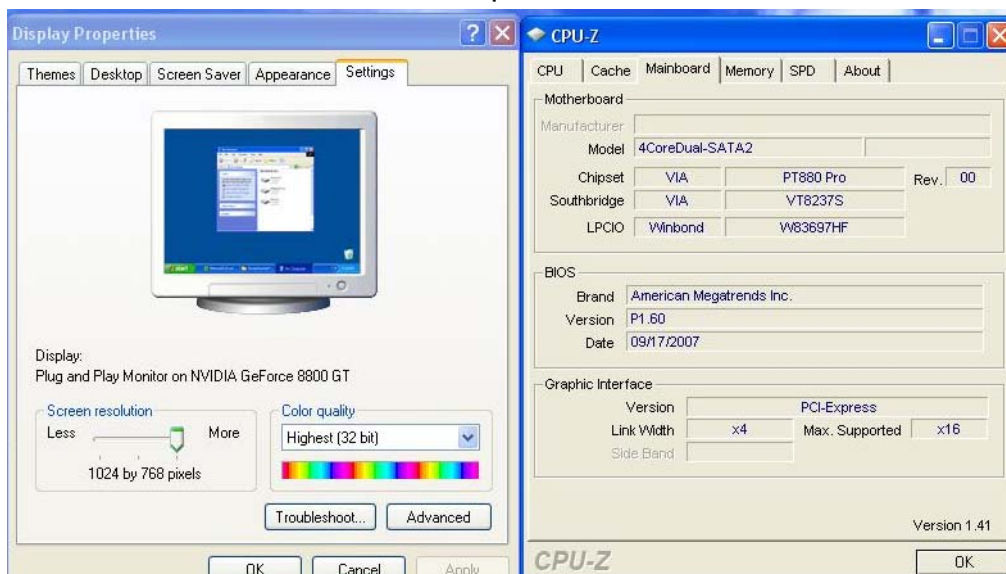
Display Properties

Themes | Desktop | Screen Saver | Appearance | Settings

Display:
Plug and Play Monitor on NVIDIA GeForce 8800 GT

Screen resolution
Less More
1024 by 768 pixels

Color quality
Highest (32 bit)

Troubleshoot... Advanced

OK Cancel Apply

CPU-Z

CPU | Cache | Mainboard | Memory | SPD | About

Motherboard
Manufacturer
Model 4CoreDual-SATA2
Chipset VIA PT880 Pro Rev. 00
Southbridge VIA VT8237S
LPCIO Winbond W83697HF

BIOS
Brand American Megatrends Inc.
Version P1.60
Date 09/17/2007

Graphic Interface
Version PCI-Express
Link Width x4 Max. Supported x16
Side Band

Version 1.41

CPU-Z

OK